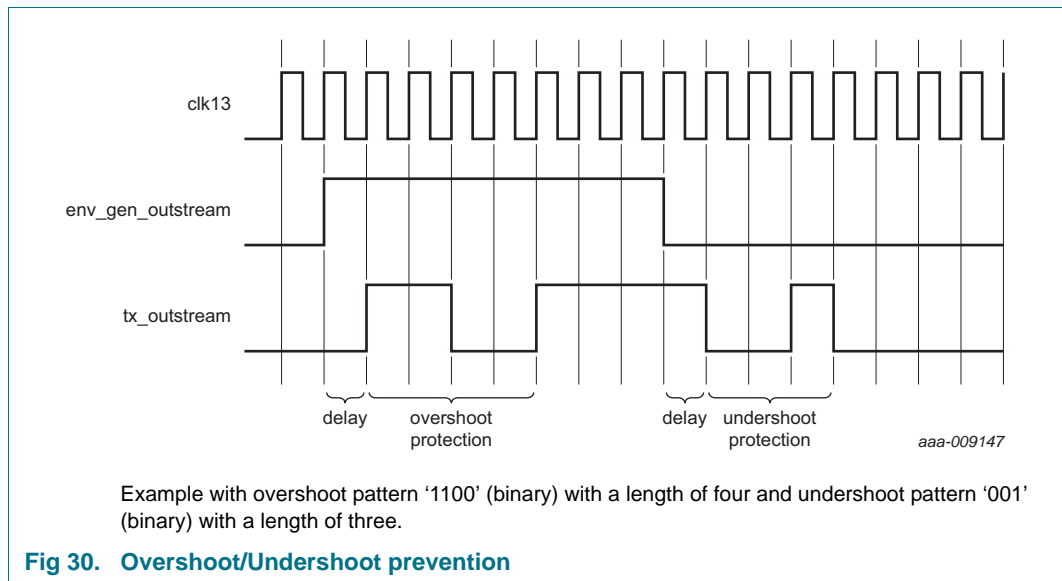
clk13

env_gen_outstream

tx_outstream

delay

overshoot protection

delay

undershoot protection

aaa-009147

Example with overshoot pattern ‘1100’ (binary) with a length of four and undershoot pattern ‘001’ (binary) with a length of three.

Fig 30. Overshoot/Undershoot prevention